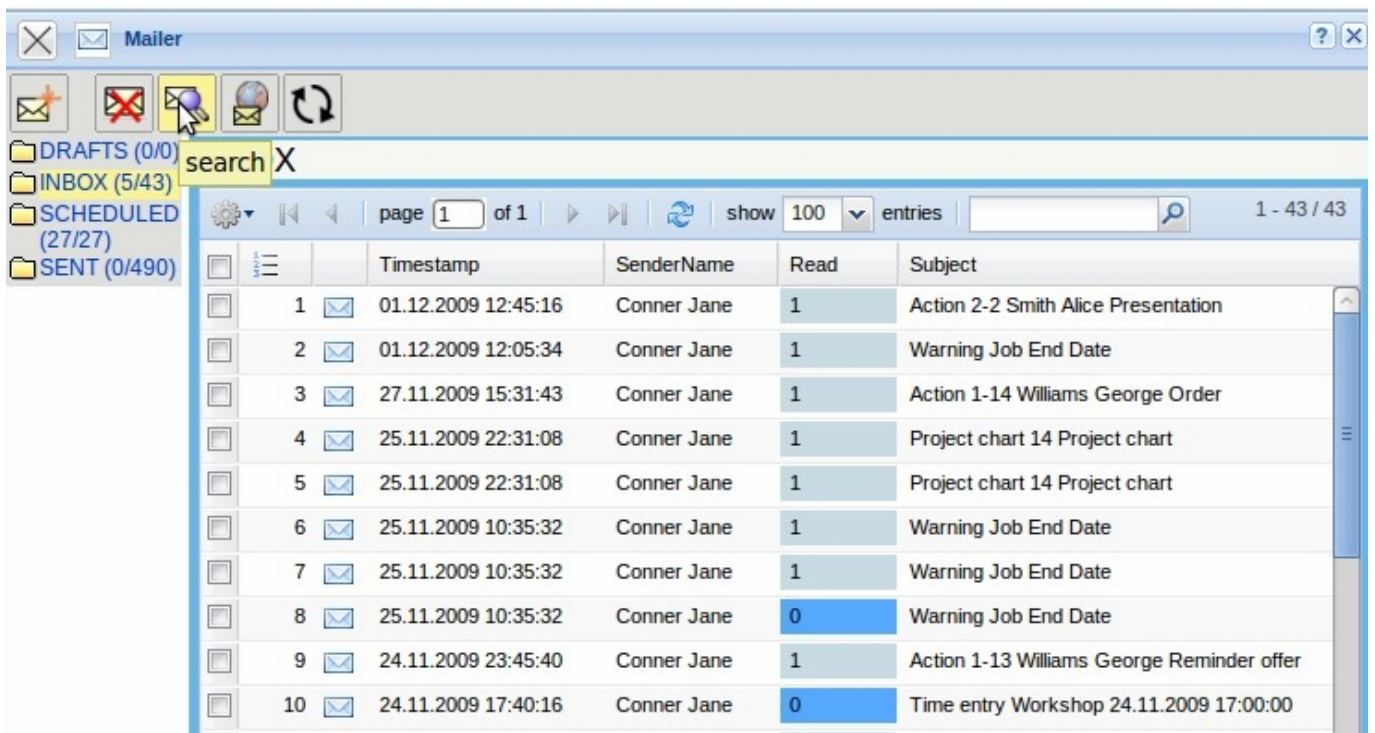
Mailer

?

DRAFTS (0/0)
INBOX (5/43)
SCHEDULED (27/27)
SENT (0/490)

search X

page 1 of 1 show 100 entries 1 - 43 / 43

| | | | Timestamp | SenderName | Read | Subject |
|---|---|---|---|---|---|---|
| | 1 | | 01.12.2009 12:45:16 | Conner Jane | 1 | Action 2-2 Smith Alice Presentation |
| | 2 | | 01.12.2009 12:05:34 | Conner Jane | 1 | Warning Job End Date |
| | 3 | | 27.11.2009 15:31:43 | Conner Jane | 1 | Action 1-14 Williams George Order |
| | 4 | | 25.11.2009 22:31:08 | Conner Jane | 1 | Project chart 14 Project chart |
| | 5 | | 25.11.2009 22:31:08 | Conner Jane | 1 | Project chart 14 Project chart |
| | 6 | | 25.11.2009 10:35:32 | Conner Jane | 1 | Warning Job End Date |
| | 7 | | 25.11.2009 10:35:32 | Conner Jane | 1 | Warning Job End Date |
| | 8 | | 25.11.2009 10:35:32 | Conner Jane | 0 | Warning Job End Date |
| | 9 | | 24.11.2009 23:45:40 | Conner Jane | 1 | Action 1-13 Williams George Reminder offer |
| | 10 | | 24.11.2009 17:40:16 | Conner Jane | 0 | Time entry Workshop 24.11.2009 17:00:00 |